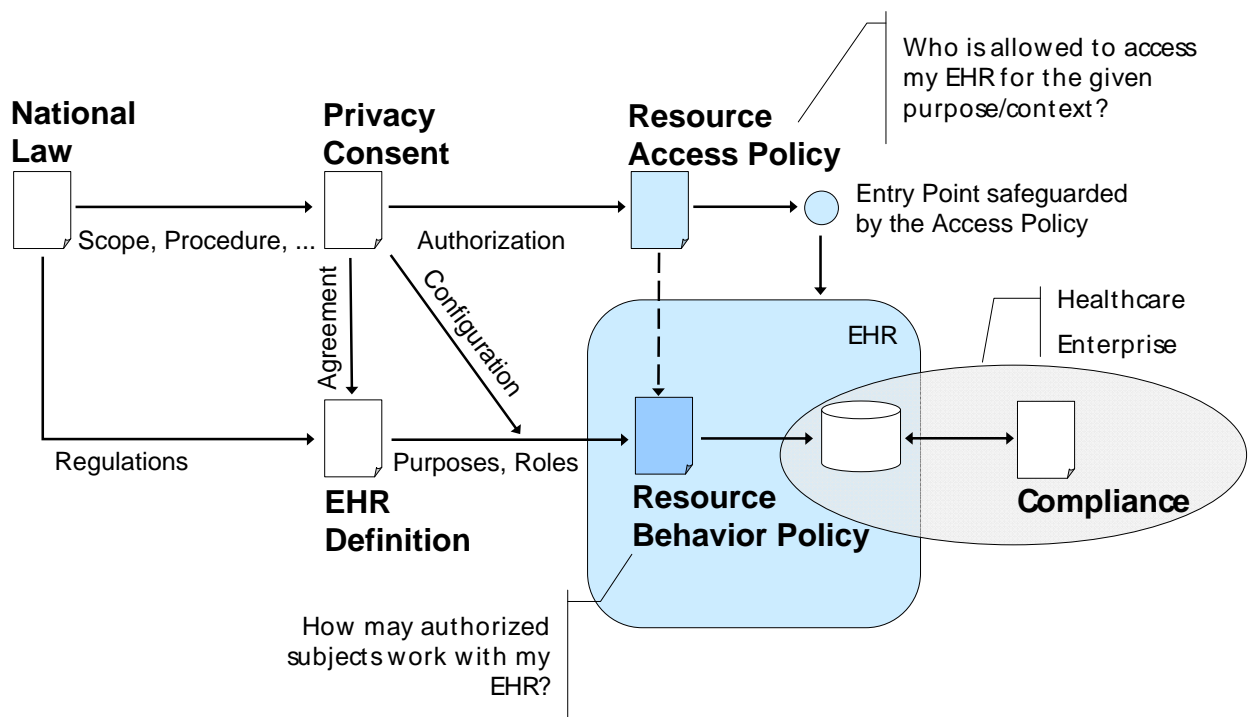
Who is allowed to access my EHR for the given purpose/context?

National Law

Privacy Consent

Resource Access Policy

Scope, Procedure, ...

Authorization

Entry Point safeguarded by the Access Policy

Agreement

Configuration

Healthcare Enterprise

EHR

Regulations

Purposes, Roles

EHR Definition

Resource Behavior Policy

Compliance

How may authorized subjects work with my EHR?